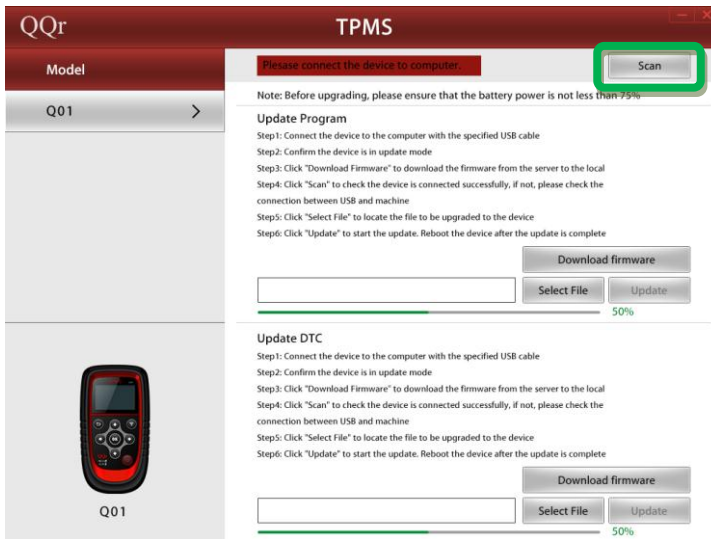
QQr

TPMS

Model

Q01

Please connect the device to computer.

Scan

Note: Before upgrading, please ensure that the battery power is not less than 75%

Update Program

Step1: Connect the device to the computer with the specified USB cable
Step2: Confirm the device is in update mode
Step3: Click "Download Firmware" to download the firmware from the server to the local
Step4: Click "Scan" to check the device is connected successfully, if not, please check the connection between USB and machine
Step5: Click "Select File" to locate the file to be upgraded to the device
Step6: Click "Update" to start the update. Reboot the device after the update is complete

Download firmware

Select File

Update

50%

Update DTC

Step1: Connect the device to the computer with the specified USB cable
Step2: Confirm the device is in update mode
Step3: Click "Download Firmware" to download the firmware from the server to the local
Step4: Click "Scan" to check the device is connected successfully, if not, please check the connection between USB and machine
Step5: Click "Select File" to locate the file to be upgraded to the device
Step6: Click "Update" to start the update. Reboot the device after the update is complete

Download firmware

Select File

Update

50%

Q01